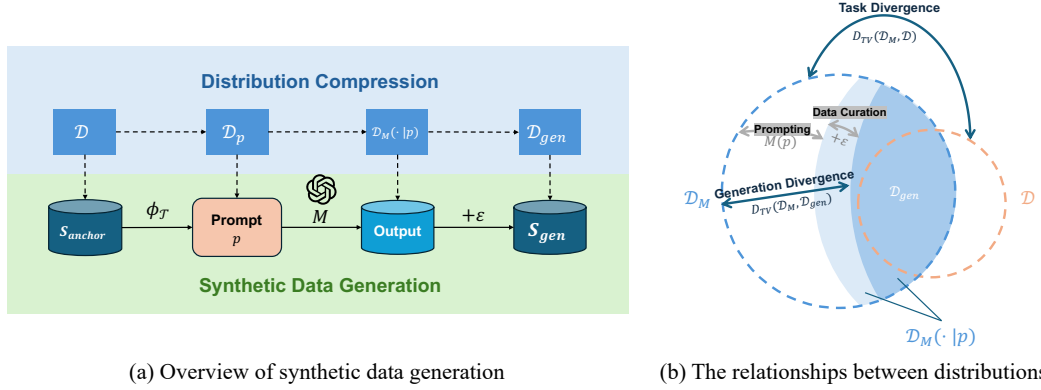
Distribution Compression

$\mathcal{D}$

$\mathcal{D}_p$

$\mathcal{D}_M(\cdot|p)$

$\mathcal{D}_{gen}$

$S_{anchor}$

$\phi_{\mathcal{T}}$

Prompt
$p$

$M$

Output

$+\varepsilon$

$S_{gen}$

Synthetic Data Generation

(a) Overview of synthetic data generation

Task Divergence

$D_{TV}(\mathcal{D}_M, \mathcal{D})$

Data Curation

Prompting

$M(p)$

$+\varepsilon$

$\mathcal{D}_M$

Generation Divergence

$D_{TV}(\mathcal{D}_M, \mathcal{D}_{gen})$

$\mathcal{D}_{gen}$

$\mathcal{D}$

$\mathcal{D}_M(\cdot|p)$

(b) The relationships between distributions